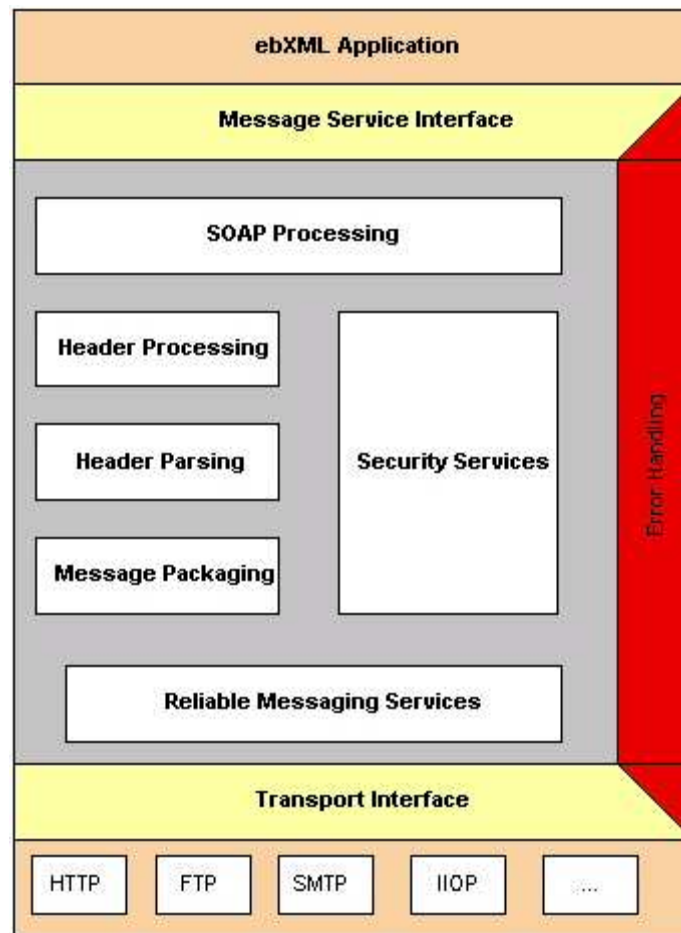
ebXML Application

Message Service Interface

SOAP Processing

Header Processing

Header Parsing

Message Packaging

Security Services

Error Handling

Reliable Messaging Services

Transport Interface

HTTP

FTP

SMTP

IIOP

...